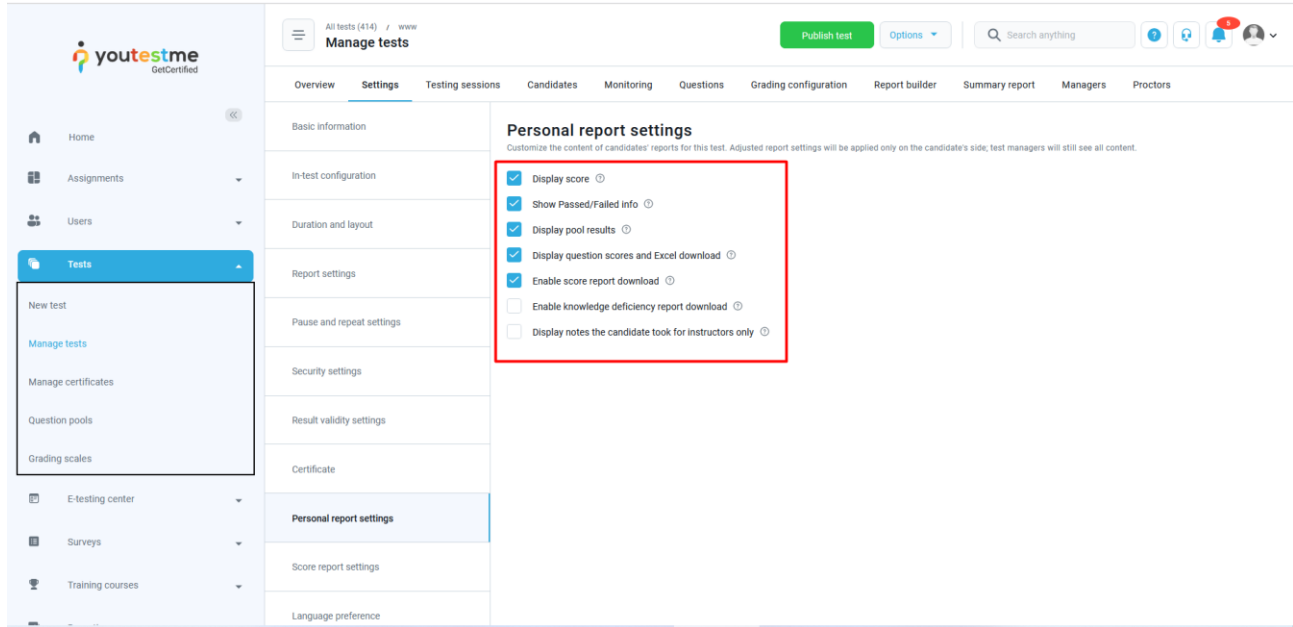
youtestme
GetCertified

Home
Assignments
Users
Tests
New test
Manage tests
Manage certificates
Question pools
Grading scales
E-testing center
Surveys
Training courses

All tests (414) / www
Manage tests

Publish test
Options
Search anything
5

Overview
Settings
Testing sessions
Candidates
Monitoring
Questions
Grading configuration
Report builder
Summary report
Managers
Proctors

Basic information
In-test configuration
Duration and layout
Report settings
Pause and repeat settings
Security settings
Result validity settings
Certificate
Personal report settings
Score report settings
Language preference

Personal report settings
Customize the content of candidates' reports for this test. Adjusted report settings will be applied only on the candidate's side; test managers will still see all content.

Display score
Show Passed/Failed info
Display pool results
Display question scores and Excel download
Enable score report download
Enable knowledge deficiency report download
Display notes the candidate took for instructors only